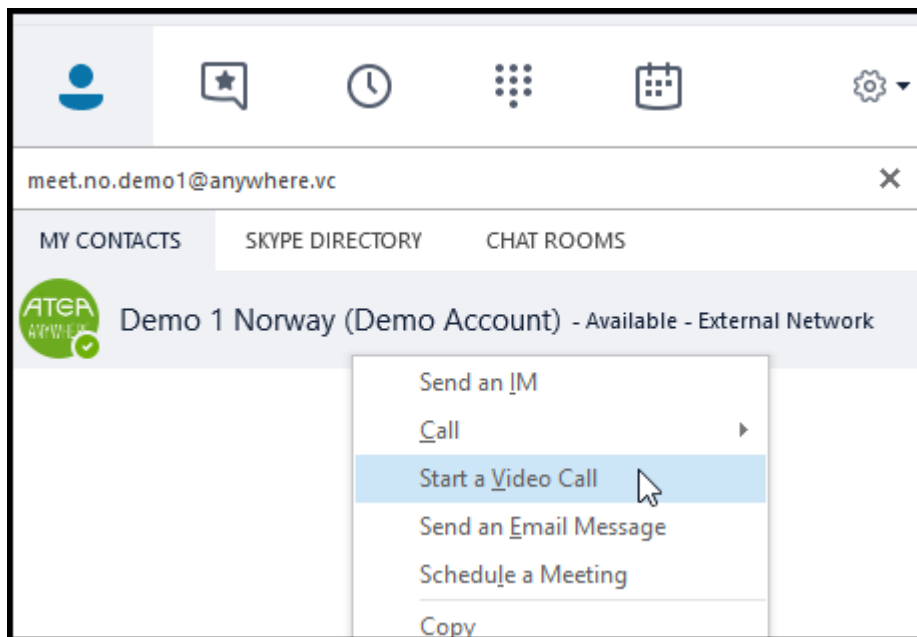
meet.no.demo1@anywhere.vc

MY CONTACTS
SKYPE DIRECTORY
CHAT ROOMS

ATEA ANYWHERE

Demo 1 Norway (Demo Account) - Available - External Network

Send an IM
Call
Start a Video Call
Send an Email Message
Schedule a Meeting
Copy